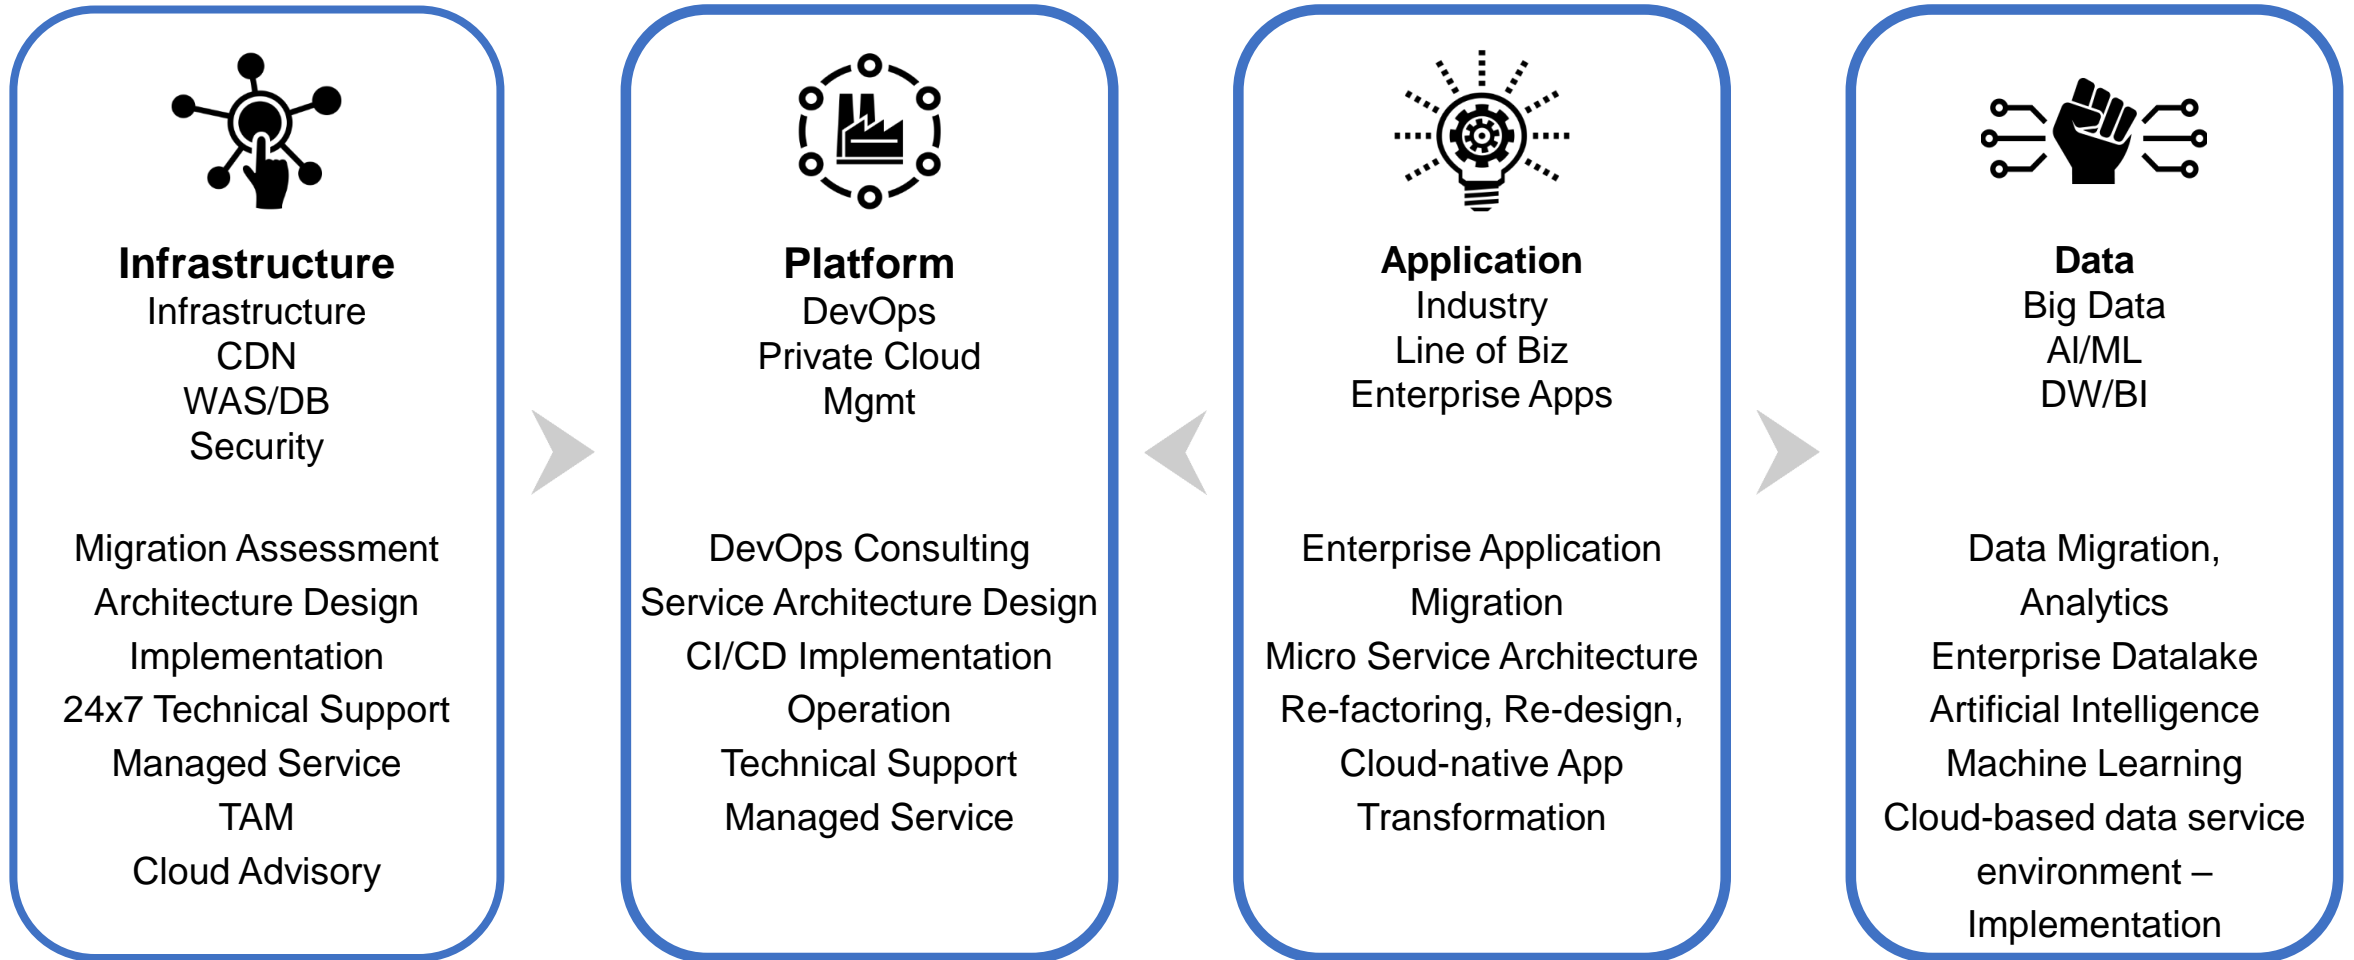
Infrastructure
Infrastructure
CDN
WAS/DB
Security

Migration Assessment
Architecture Design
Implementation
24x7 Technical Support
Managed Service
TAM
Cloud Advisory

Platform
DevOps
Private Cloud
Mgmt

DevOps Consulting
Service Architecture Design
CI/CD Implementation
Operation
Technical Support
Managed Service

Application
Industry
Line of Biz
Enterprise Apps

Enterprise Application Migration
Micro Service Architecture
Re-factoring, Re-design,
Cloud-native App
Transformation

Data
Big Data
AI/ML
DW/BI

Data Migration,
Analytics
Enterprise Datalake
Artificial Intelligence
Machine Learning
Cloud-based data service environment – Implementation